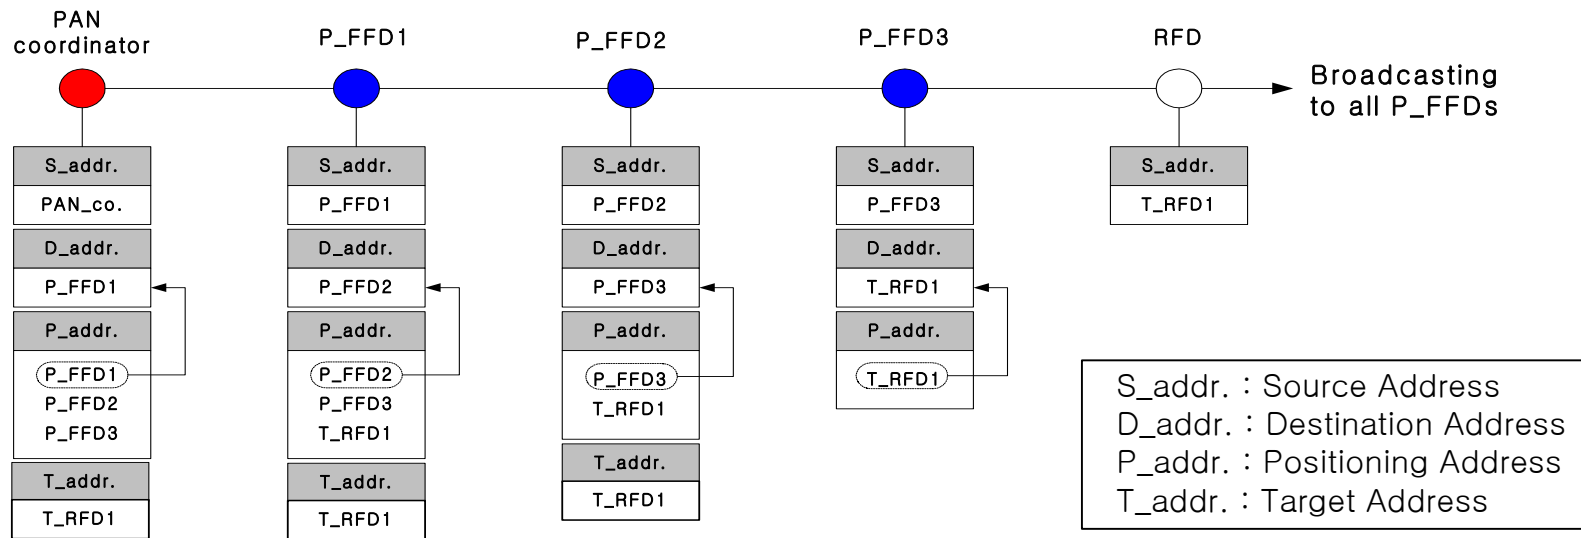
PAN coordinator

P_FFD1

P_FFD2

P_FFD3

RFD

Broadcasting to all P_FFDs

| S_addr. |
|---|
| PAN_co. |

| D_addr. |
|---|
| P_FFD1 |

| P_addr. |
|---|
| P_FFD1 P_FFD2 P_FFD3 |

| T_addr. |
|---|
| T_RFD1 |

| S_addr. |
|---|
| P_FFD1 |

| D_addr. |
|---|
| P_FFD2 |

| P_addr. |
|---|
| P_FFD2 P_FFD3 T_RFD1 |

| T_addr. |
|---|
| T_RFD1 |

| S_addr. |
|---|
| P_FFD2 |

| D_addr. |
|---|
| P_FFD3 |

| P_addr. |
|---|
| P_FFD3 T_RFD1 |

| T_addr. |
|---|
| T_RFD1 |

| S_addr. |
|---|
| P_FFD3 |

| D_addr. |
|---|
| T_RFD1 |

| P_addr. |
|---|
| T_RFD1 |

| S_addr. |
|---|
| T_RFD1 |

S_addr. : Source Address
D_addr. : Destination Address
P_addr. : Positioning Address
T_addr. : Target Address